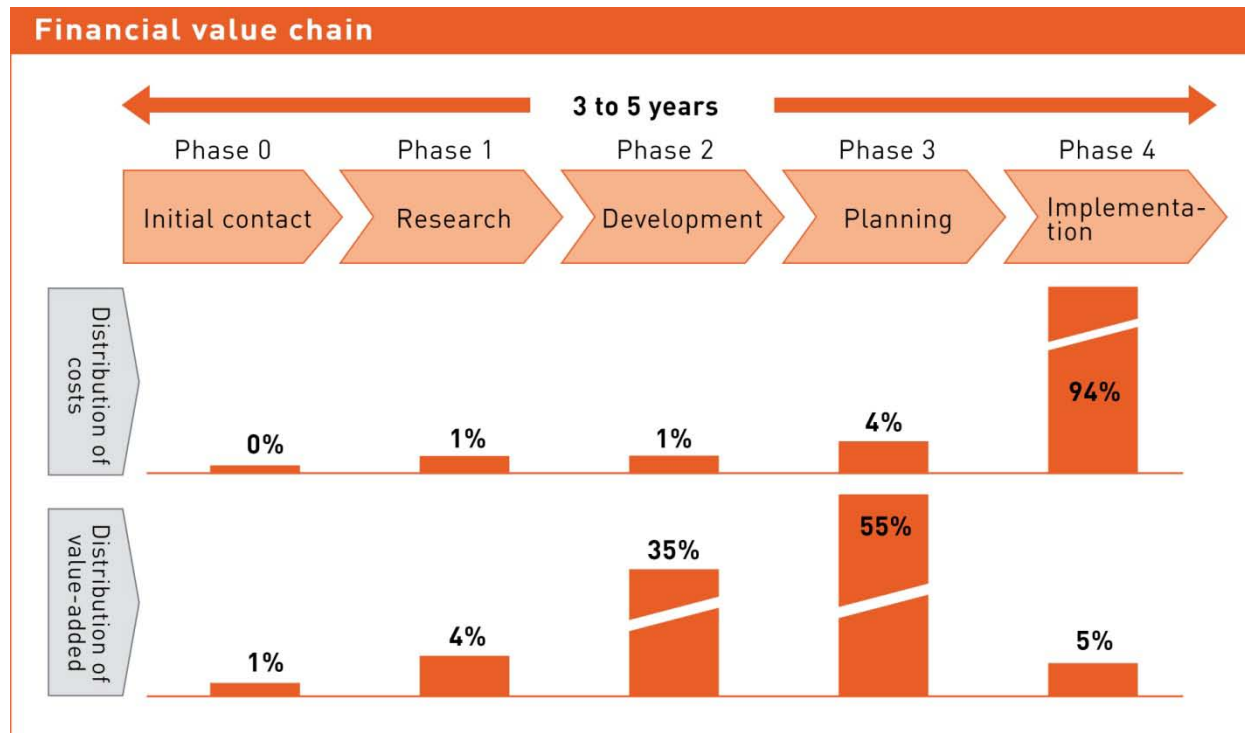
Financial value chain

3 to 5 years

Phase 0
Initial contact

Phase 1
Research

Phase 2
Development

Phase 3
Planning

Phase 4
Implementation

Distribution of costs

0%
1%
1%
4%
94%

Distribution of value-added

1%
4%
35%
55%
5%